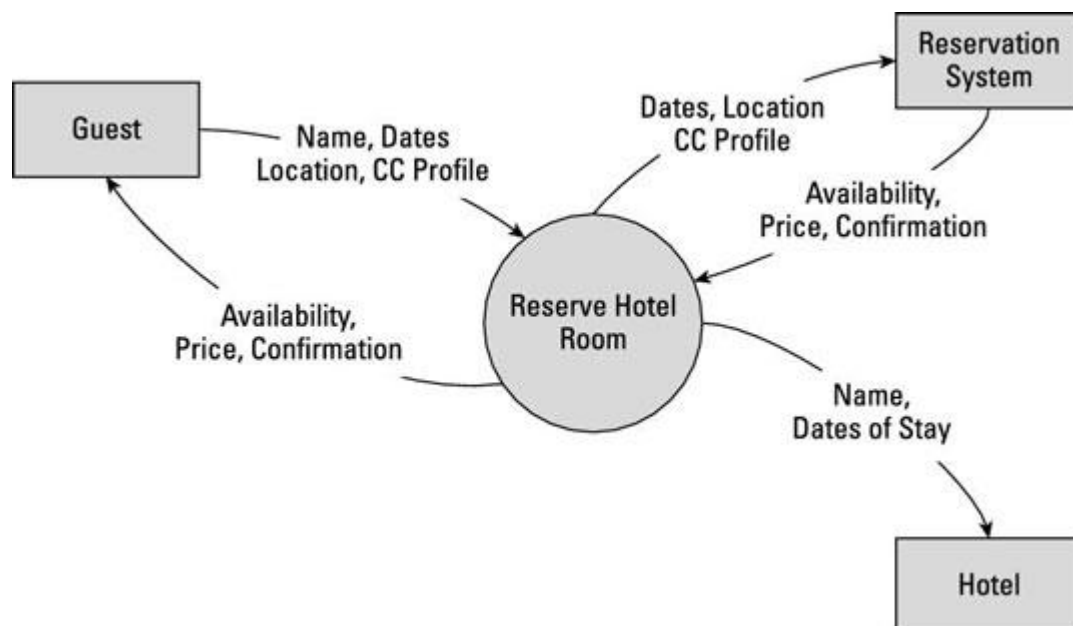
Guest

Name, Dates
Location, CC Profile

Dates, Location
CC Profile

Reservation System

Availability,
Price, Confirmation

Reserve Hotel Room

Availability,
Price, Confirmation

Name,
Dates of Stay

Hotel